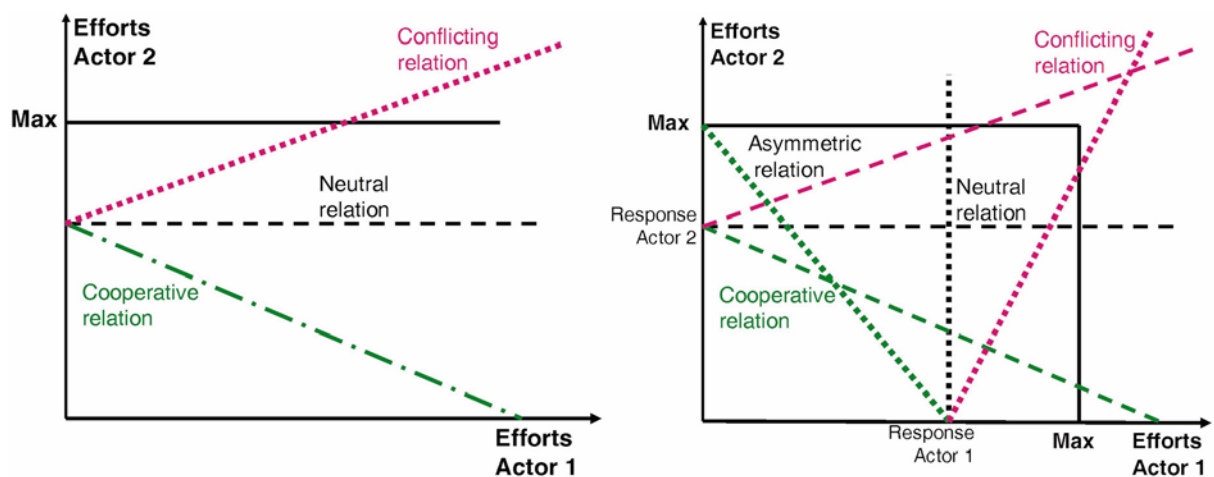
Efforts Actor 2

Conflicting relation

Max

Neutral relation

Cooperative relation

Efforts Actor 1

Efforts Actor 2

Conflicting relation

Max

Asymmetric relation

Neutral relation

Response Actor 2

Cooperative relation

Response Actor 1

Max

Efforts Actor 1